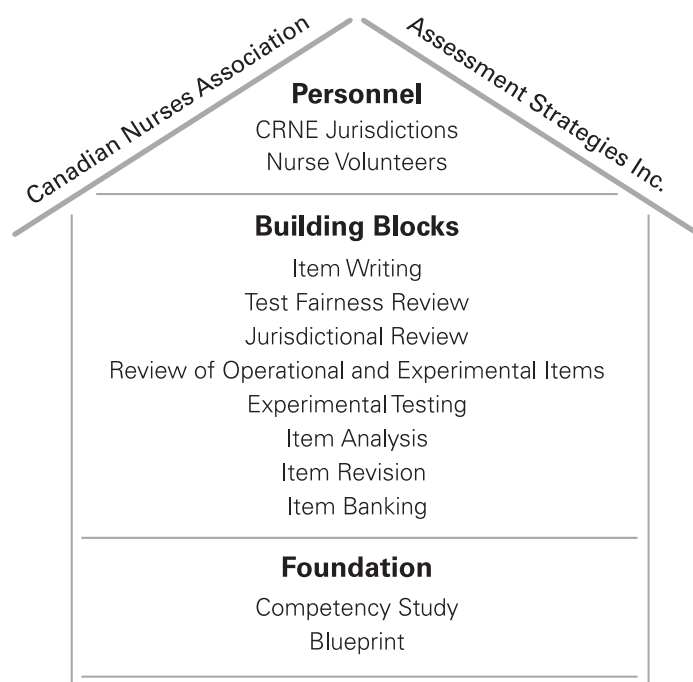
Canadian Nurses Association

Assessment Strategies Inc.

**Personnel**

CRNE Jurisdictions

Nurse Volunteers

**Building Blocks**

Item Writing

Test Fairness Review

Jurisdictional Review

Review of Operational and Experimental Items

Experimental Testing

Item Analysis

Item Revision

Item Banking

**Foundation**

Competency Study

Blueprint